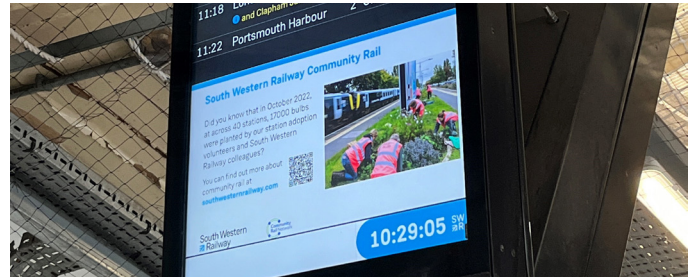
11:18 Lon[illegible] 2 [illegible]
and Clapham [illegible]
11:22 Portsmouth Harbour

South Western Railway Community Rail

Did you know that in October 2022, at across 40 stations, 17000 bulbs were planted by our station adoption volunteers and South Western Railway colleagues?

You can find out more about community rail at southwesternrailway.com

South Western Railway

10:29:05 SWR